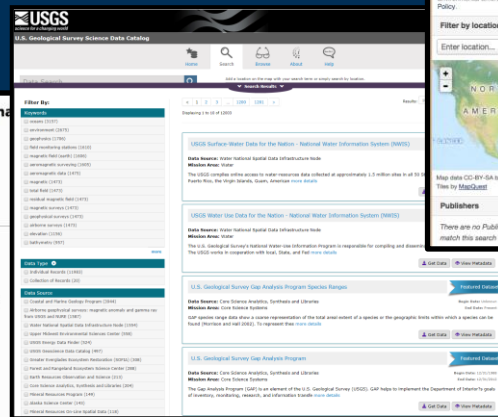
USGS
science for a changing world

U.S. Geological Survey Science Data Catalog

Home Search Browse About Help

Data Search

Add a location on the map with your search term or simply search by location.

Search Results

Filter By:

Keywords

oceans (2157)
environment (2075)
geophysics (1786)
field monitoring stations (1566)
magnetic field (earth) (1566)
aeromagnetic surveying (1475)
aeromagnetic data (1475)
magnetic data (1475)
magnetics (1475)
total field (1475)
residual magnetic field (1475)
magnetic surveys (1475)
geophysical surveys (1475)
airborne surveys (1475)
elevation (1206)
bathymetry (897)

more

Data Type

Individual Records (11665)
Collection of Records (20)

Data Source

Coastal and Marine Geology Program (5534)
Airborne geophysical surveys: magnetic anomaly and gamma-ray data (USGS and NURE (1587)
Water National Spatial Data Infrastructure Node (1534)
Upper Midwest Environmental Sciences Center (886)
USGS Energy Data Finder (509)
USGS Geoscience Data Catalog (497)
Greater Everglades Ecosystem Restoration (GEER) (398)
Forest and Rangeland Ecosystem Science Center (386)
Earth Resources Observation and Science (313)
Core Science Analytics, Synthesis and Libraries (244)
Mineral Resources Program (244)
Alaska Science Center (240)
Mineral Resources On-line Spatial Data (18)

« 1 2 3 ... 100 1191 »

Results

Displaying 1 to 10 of 12055

USGS Surface-Water Data for the Nation - National Water Information System (NWIS)

Data Source: Water National Spatial Data Infrastructure Node
Mission Area: Water

The USGS compiles online access to water-resources data collected at approximately 1.5 million sites in all 50 St Puerto Rico, the Virgin Islands, Guam, American more details

USGS Water Use Data for the Nation - National Water Information System (NWIS)

Data Source: Water National Spatial Data Infrastructure Node
Mission Area: Water

The U.S. Geological Survey's National Water-Use Information Program is responsible for compiling and dissemin The USGS works in cooperation with local, State, and Fed more details

Get Data View Metadata

U.S. Geological Survey Gap Analysis Program Species Ranges

Featured Datase

Data Source: Core Science Analytics, Synthesis and Libraries
Mission Area: Core Science Systems

GAP species range data show a coarse representation of the total areal extent of a species or the geographic limits within which a species can be found (Morrison and Hall 2002). To represent thes more details

Begin Date: Unknown
End Date: Present

Get Data View Metadata

U.S. Geological Survey Gap Analysis Program

Featured Datase

Data Source: Core Science Analytics, Synthesis and Libraries
Mission Area: Core Science Systems

The Gap Analysis Program (GAP) is an element of the U.S. Geological Survey (USGS). GAP helps to implement the Department of Interior's goals of inventory, monitoring, research, and information transfe more details

Begin Date:
End Date:

Get Data View Metadata

Policy.

Filter by location

Enter location...

NOR

Map data CC-BY-SA b
Tiles by MapQuest

Publishers

There are no Publi
match this search